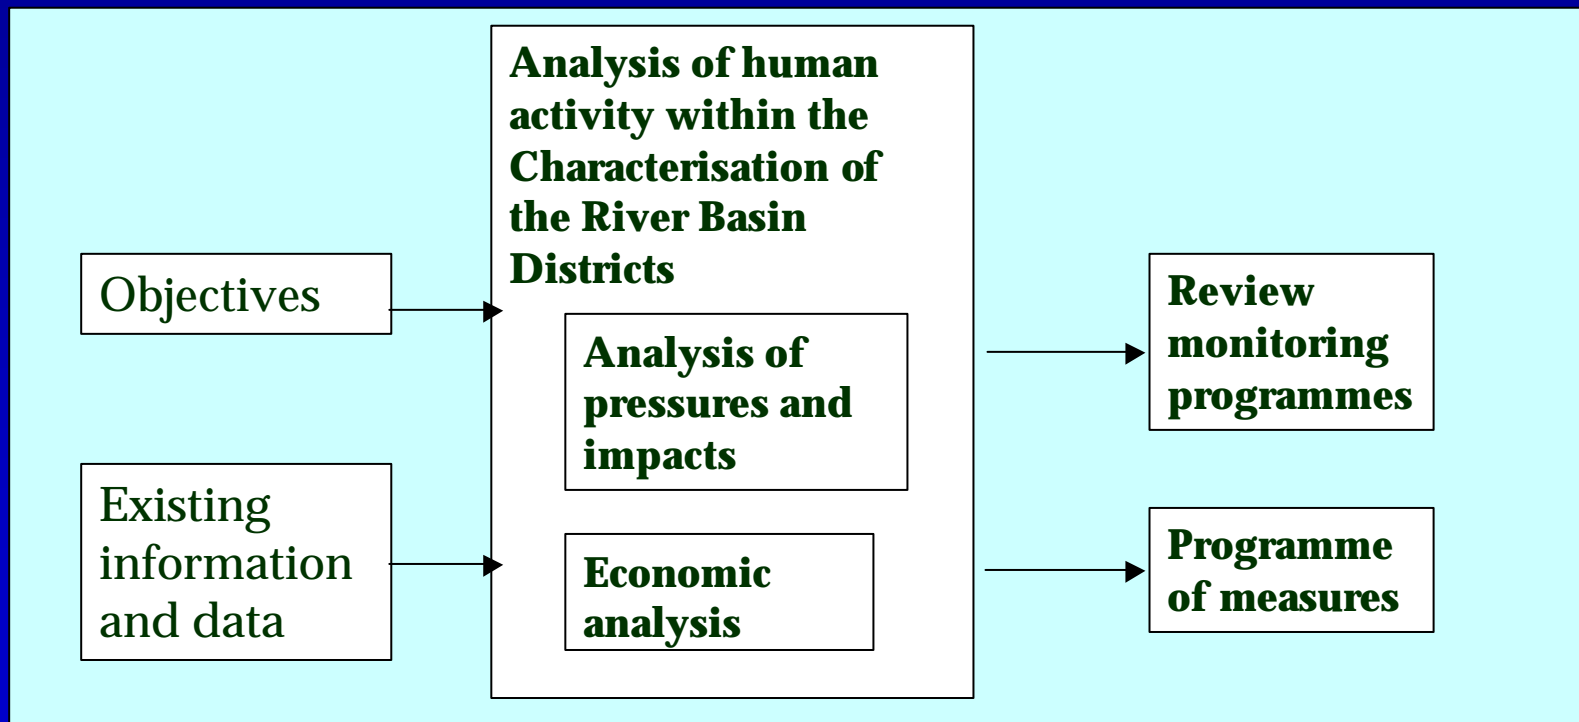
Objectives

Existing information and data

Analysis of human activity within the Characterisation of the River Basin Districts

Analysis of pressures and impacts

Economic analysis

Review monitoring programmes

Programme of measures